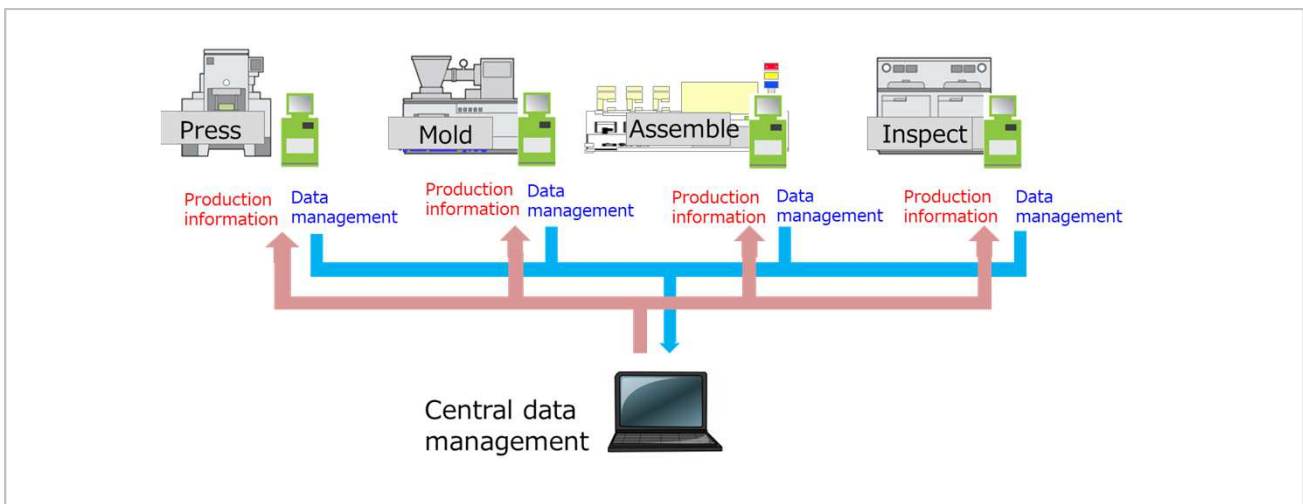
Press

Mold

Assemble

Inspect

Production information

Data management

Production information

Data management

Production information

Data management

Production information

Data management

Central data management